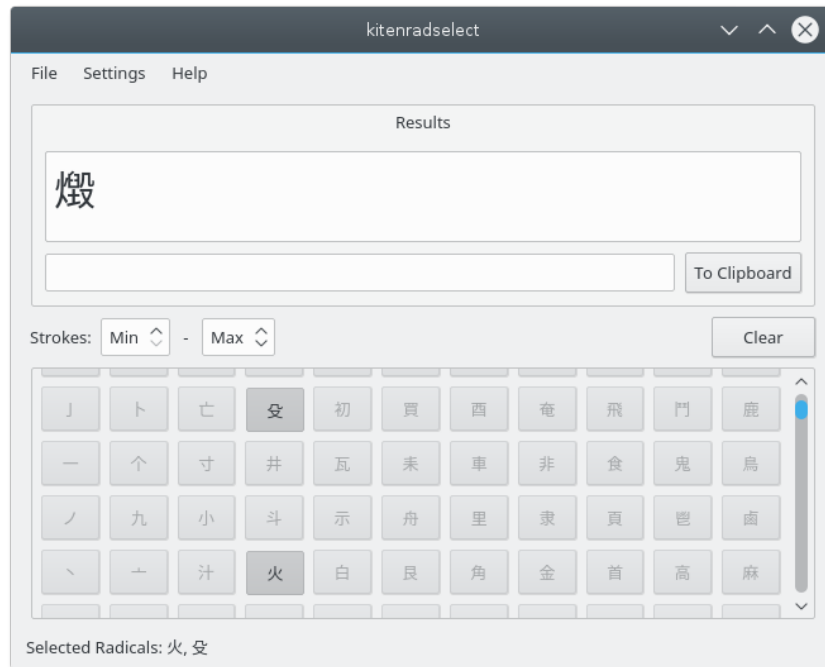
kitenradselect

File Settings Help

Results

煅

To Clipboard

Strokes: Min - Max

Clear

| 亅 | ト | 亡 | 殳 | 初 | 買 | 酉 | 奄 | 飛 | 門 | 鹿 |
|---|---|---|---|---|---|---|---|---|---|---|
| 一 | 个 | 寸 | 井 | 瓦 | 耒 | 車 | 非 | 食 | 鬼 | 鳥 |
| ノ | 九 | 小 | 斗 | 示 | 舟 | 里 | 隶 | 頁 | 鬯 | 鹵 |
| 丶 | 亠 | 汁 | 火 | 白 | 艮 | 角 | 金 | 首 | 高 | 麻 |

Selected Radicals: 火, 殳